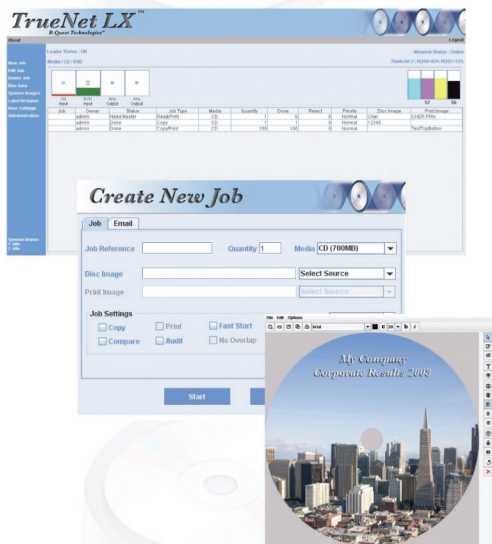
TrueNet LX™
R-Quest Technologies

About Logout

Loader Status : OK Network Status : Online

Media ( CD / DVD) Printer Ink 1: R(0%) Y(0%) B(0%) | C(0%)

New Job
Edit Job
Delete Job
New Data
System Images
Label Designer
User Settings
Administration

CD Input | DVD Input | Any Output | Any Output

57 | 58

| Job | Owner | Status | Job Type | Media | Quantity | Done | Reject | Priority | Disc Image | Print Image |
|---|---|---|---|---|---|---|---|---|---|---|
| | admin | Need Master | Read/Print | CD | 1 | 0 | 0 | Normal | Chart | CHER-PRN |
| | admin | Done | Copy | CD | 1 | 1 | 0 | Normal | 12345 | |
| | admin | Done | Copy/Print | CD | 100 | 100 | 0 | Normal | | TestTopButton |

System Arena
1. Info
2. Info

Create New Job

Job | Email

Job Reference | Quantity 1 | Media CD (700MB)

Disc Image | Select Source

Print Image | Select Source

Job Settings

Copy | Print | Fast Start
Compare | Audit | No Overlap

Start

File Edit Options

Arial

My Company
Corporate Results 2008